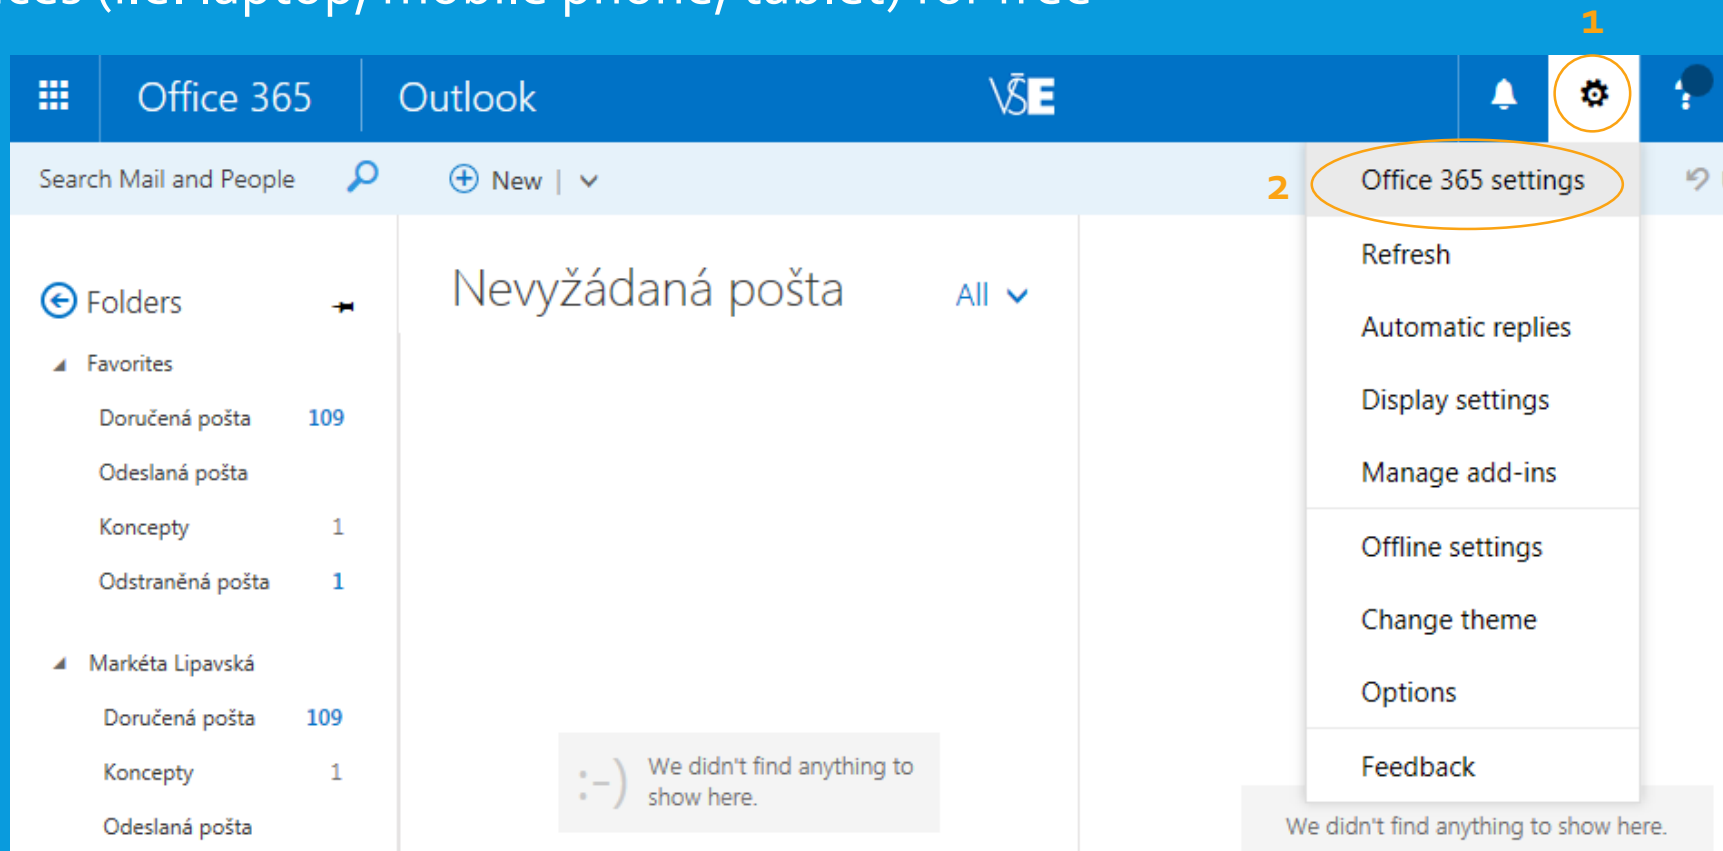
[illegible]

1

Office 365

Outlook

VŠE

Search Mail and People

New |

2

Office 365 settings

Refresh

Automatic replies

Display settings

Manage add-ins

Offline settings

Change theme

Options

Feedback

Folders

Favorites

Doručená pošta 109

Odeslaná pošta

Koncepty 1

Odstraněná pošta 1

Markéta Lipavská

Doručená pošta 109

Koncepty 1

Odeslaná pošta

Nevyžádaná pošta

All

:-)

We didn't find anything to show here.

We didn't find anything to show here.